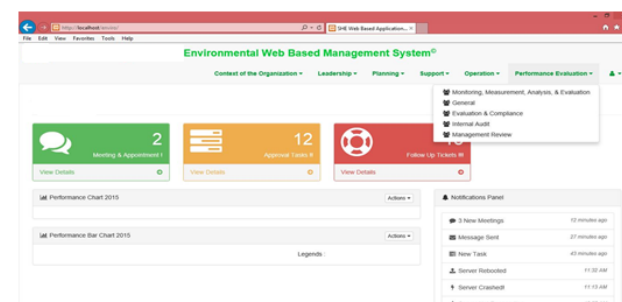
http://localhost/ssms/
SHE Web Based Application...
File Edit View Favorites Tools Help

Environmental Web Based Management System©

Context of the Organization ▾ Leadership ▾ Planning ▾ Support ▾ Operation ▾ Performance Evaluation ▾

Monitoring, Measurement, Analysis, & Evaluation
General
Evaluation & Compliance
Internal Audit
Management Review

2
Meeting & Appointment !
View Details

12
Approval Tasks !!
View Details

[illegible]
Follow Up Tickets !!!
View Details

Performance Chart 2015
Actions ▾

Performance Bar Chart 2015
Actions ▾
Legends :

Notifications Panel
3 New Meetings 12 minutes ago
Message Sent 27 minutes ago
New Task 43 minutes ago
Server Rebooted 11:32 AM
Server Crashed! 11:13 AM